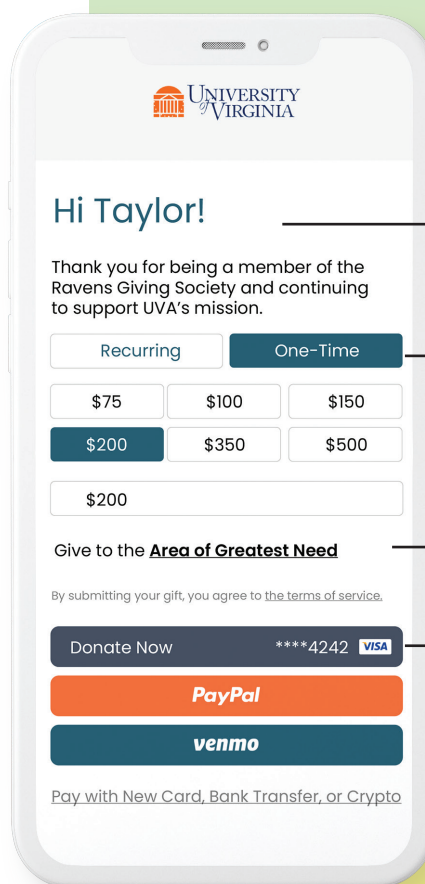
UNIVERSITY of VIRGINIA

Hi Taylor!

Thank you for being a member of the Ravens Giving Society and continuing to support UVA's mission.

Recurring

One-Time

$75

$100

$150

$200

$350

$500

$200

Give to the Area of Greatest Need

By submitting your gift, you agree to the terms of service.

Donate Now

****4242 VISA

PayPal

venmo

Pay with New Card, Bank Transfer, or Crypto